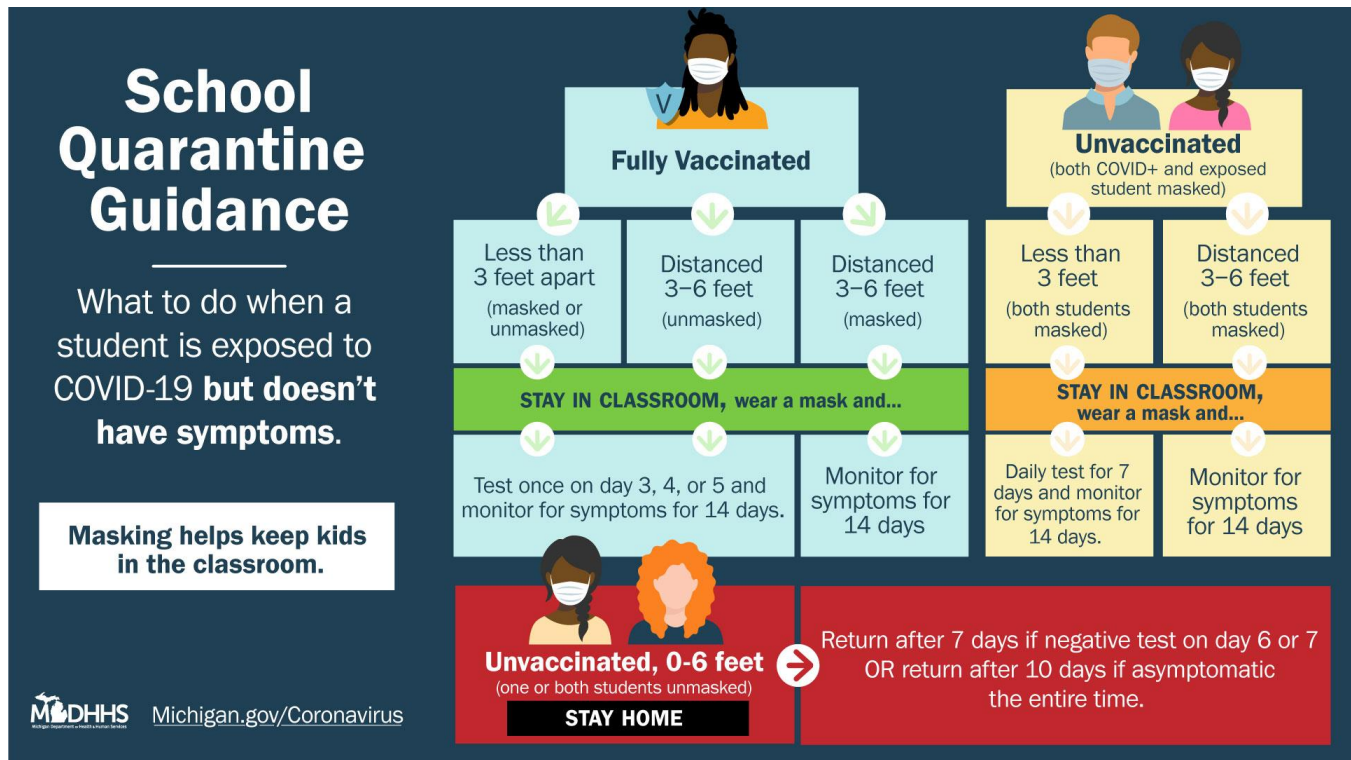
School Quarantine Guidance

What to do when a student is exposed to COVID-19 **but doesn't have symptoms**.

Masking helps keep kids in the classroom.

V

Fully Vaccinated

Less than 3 feet apart (masked or unmasked)

Distanced 3–6 feet (unmasked)

Distanced 3–6 feet (masked)

STAY IN CLASSROOM, wear a mask and...

Test once on day 3, 4, or 5 and monitor for symptoms for 14 days.

Monitor for symptoms for 14 days

Unvaccinated (both COVID+ and exposed student masked)

Less than 3 feet (both students masked)

Distanced 3–6 feet (both students masked)

STAY IN CLASSROOM, wear a mask and...

Daily test for 7 days and monitor for symptoms for 14 days.

Monitor for symptoms for 14 days

Unvaccinated, 0-6 feet (one or both students unmasked)

STAY HOME

Return after 7 days if negative test on day 6 or 7 OR return after 10 days if asymptomatic the entire time.

MDHHS Michigan Department of Health & Human Services

Michigan.gov/Coronavirus